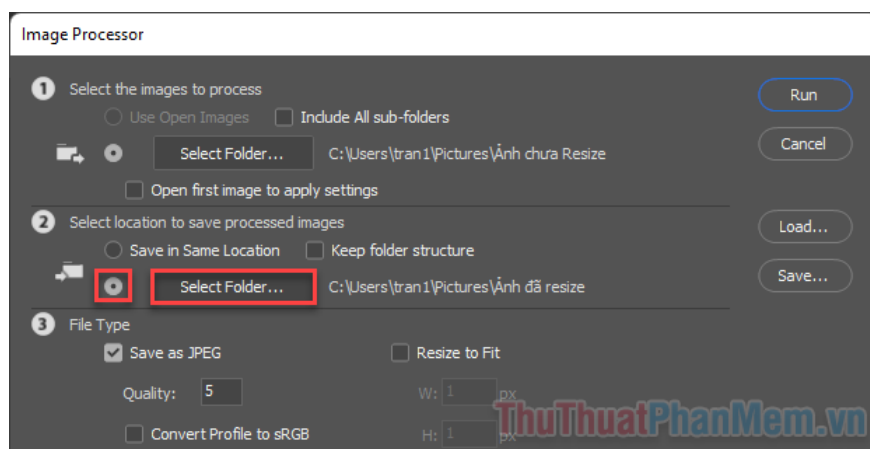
Image Processor

1 Select the images to process

Use Open Images

Include All sub-folders

Select Folder...

C:\Users\tran1\Pictures\Ảnh chưa Resize

Open first image to apply settings

2 Select location to save processed images

Save in Same Location

Keep folder structure

Select Folder...

C:\Users\tran1\Pictures\Ảnh đã resize

3 File Type

Save as JPEG

Resize to Fit

Quality: 5

W: 1 px

Convert Profile to sRGB

H: 1 px

Run

Cancel

Load...

Save...

ThuThuatPhanMem.vn